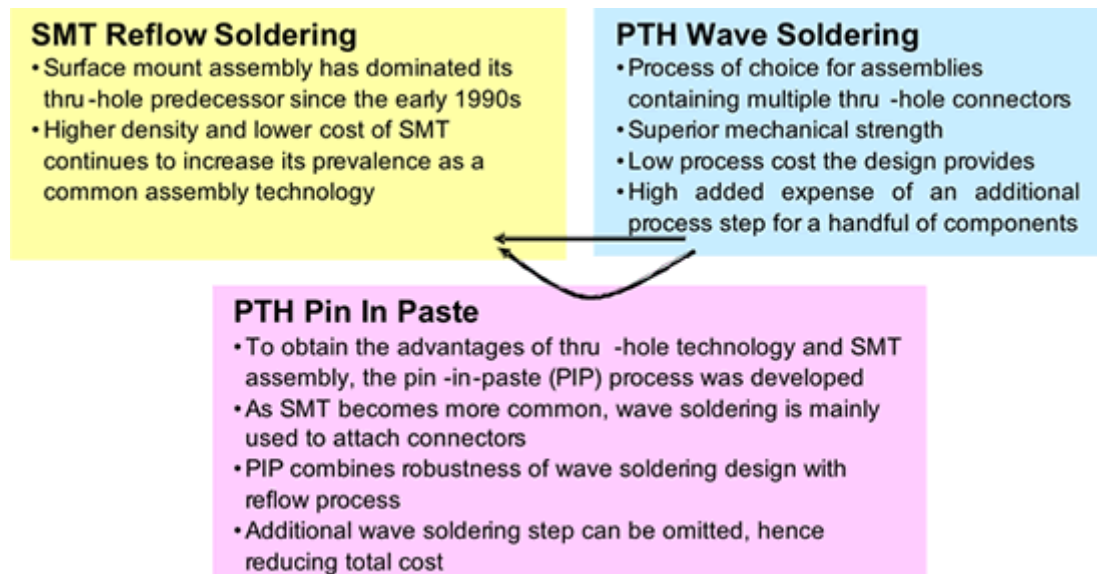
SMT Reflow Soldering
• Surface mount assembly has dominated its thru-hole predecessor since the early 1990s
• Higher density and lower cost of SMT continues to increase its prevalence as a common assembly technology

PTH Wave Soldering
• Process of choice for assemblies containing multiple thru -hole connectors
• Superior mechanical strength
• Low process cost the design provides
• High added expense of an additional process step for a handful of components

PTH Pin In Paste
• To obtain the advantages of thru -hole technology and SMT assembly, the pin -in-paste (PIP) process was developed
• As SMT becomes more common, wave soldering is mainly used to attach connectors
• PIP combines robustness of wave soldering design with reflow process
• Additional wave soldering step can be omitted, hence reducing total cost